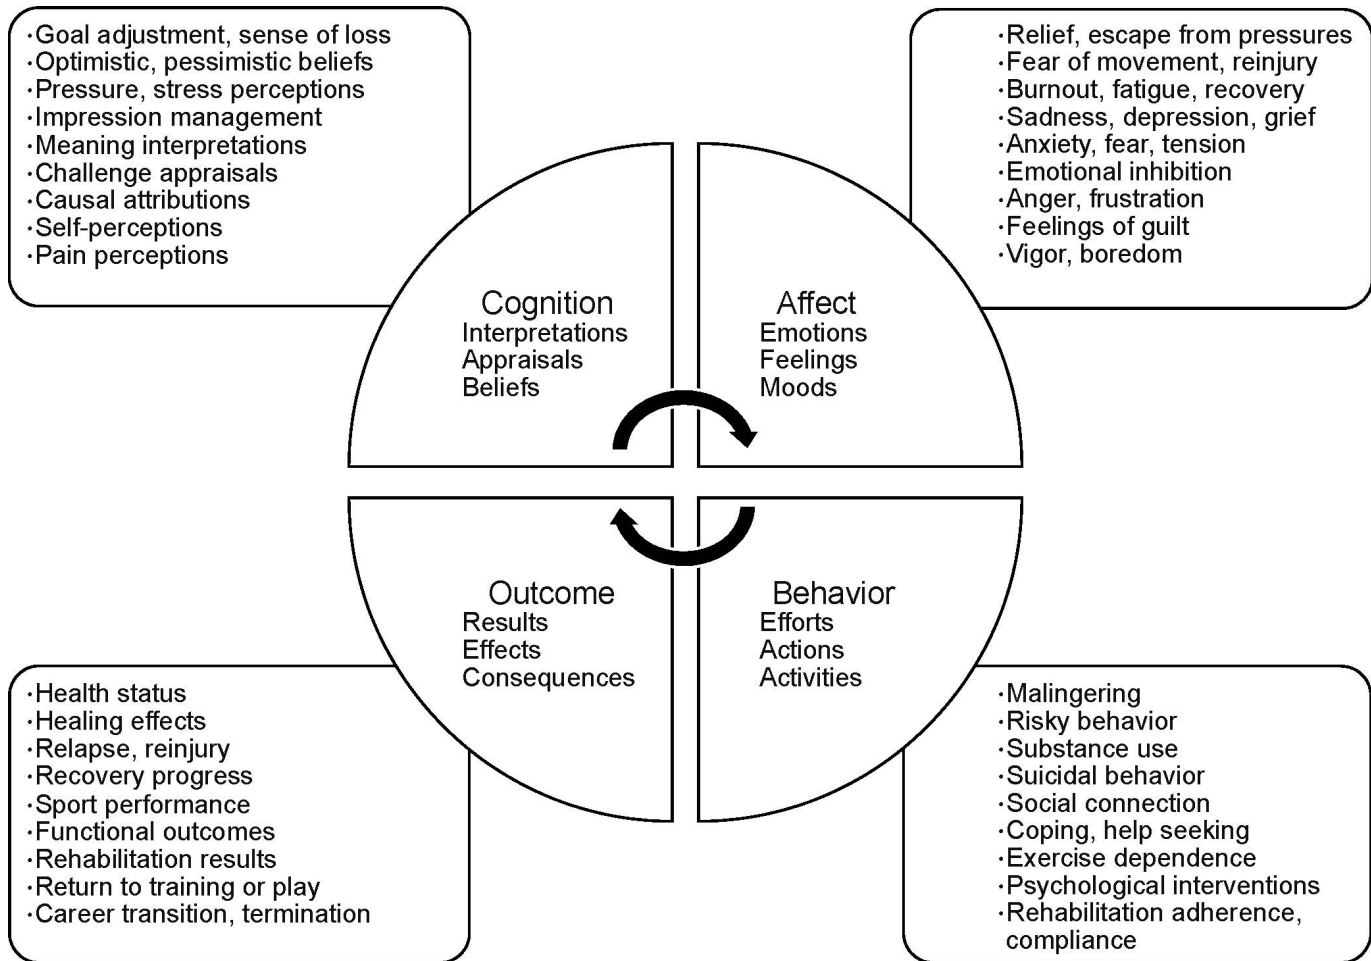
·Goal adjustment, sense of loss
·Optimistic, pessimistic beliefs
·Pressure, stress perceptions
·Impression management
·Meaning interpretations
·Challenge appraisals
·Causal attributions
·Self-perceptions
·Pain perceptions

·Relief, escape from pressures
·Fear of movement, reinjury
·Burnout, fatigue, recovery
·Sadness, depression, grief
·Anxiety, fear, tension
·Emotional inhibition
·Anger, frustration
·Feelings of guilt
·Vigor, boredom

Cognition
Interpretations
Appraisals
Beliefs

Affect
Emotions
Feelings
Moods

Outcome
Results
Effects
Consequences

Behavior
Efforts
Actions
Activities

·Health status
·Healing effects
·Relapse, reinjury
·Recovery progress
·Sport performance
·Functional outcomes
·Rehabilitation results
·Return to training or play
·Career transition, termination

·Malingering
·Risky behavior
·Substance use
·Suicidal behavior
·Social connection
·Coping, help seeking
·Exercise dependence
·Psychological interventions
·Rehabilitation adherence, compliance